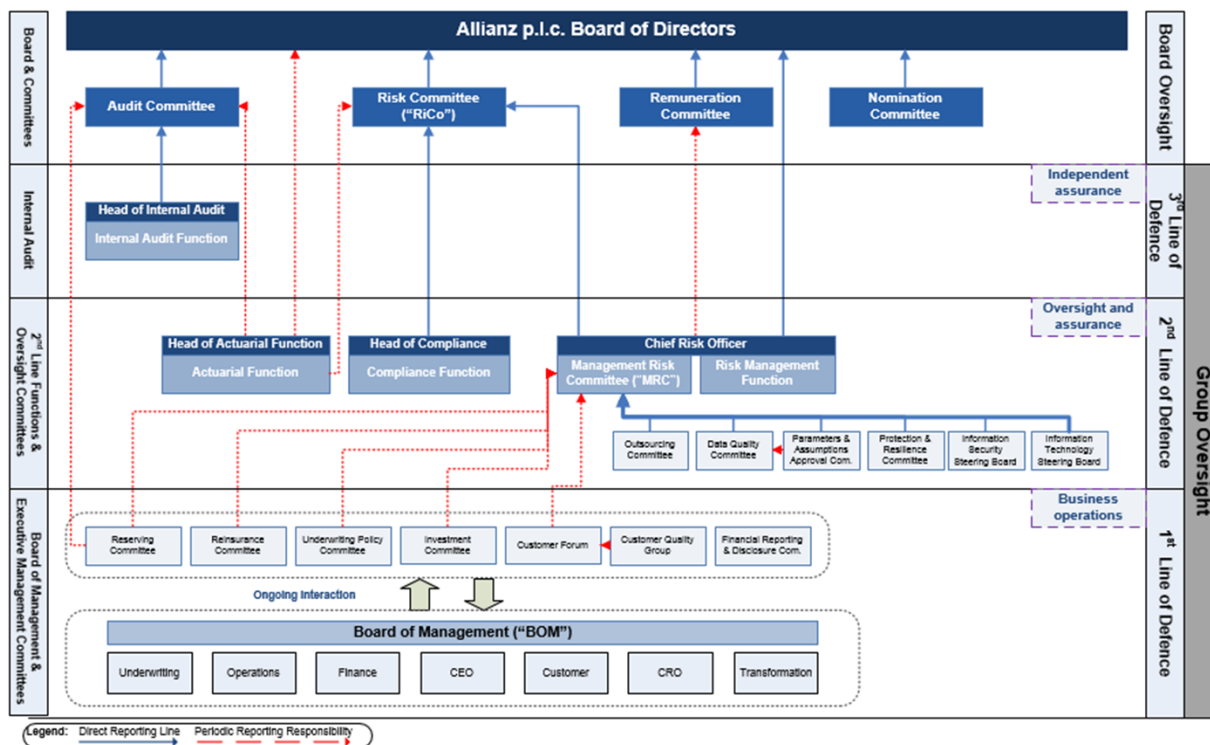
Board & Committees

Allianz p.l.c. Board of Directors

Board Oversight

Audit Committee

Risk Committee ("RiCo")

Remuneration Committee

Nomination Committee

Internal Audit

Head of Internal Audit

Internal Audit Function

Independent assurance

3rd Line of Defence

2nd Line Functions & Oversight Committees

Oversight and assurance

Head of Actuarial Function

Actuarial Function

Head of Compliance

Compliance Function

Chief Risk Officer

Management Risk Committee ("MRC")

Risk Management Function

Outsourcing Committee

Data Quality Committee

Parameters & Assumptions Approval Com.

Protection & Resilience Committee

Information Security Steering Board

Information Technology Steering Board

2nd Line of Defence

Group Oversight

Board of Management & Executive Management Committees

Business operations

Reserving Committee

Reinsurance Committee

Underwriting Policy Committee

Investment Committee

Customer Forum

Customer Quality Group

Financial Reporting & Disclosure Com.

Ongoing Interaction

Board of Management ("BOM")

Underwriting

Operations

Finance

CEO

Customer

CRO

Transformation

1st Line of Defence

Legend: Direct Reporting Line Periodic Reporting Responsibility